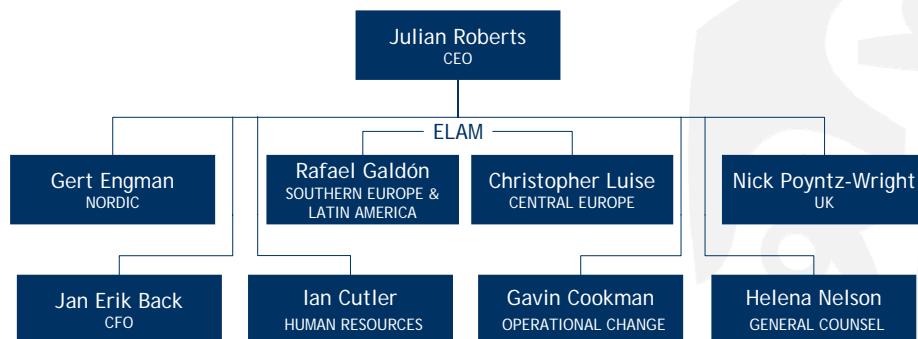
Julian Roberts
CEO

ELAM

Gert Engman
NORDIC

Rafael Galdón
SOUTHERN EUROPE & LATIN AMERICA

Christopher Luise
CENTRAL EUROPE

Nick Poyntz-Wright
UK

Jan Erik Back
CFO

Ian Cutler
HUMAN RESOURCES

Gavin Cookman
OPERATIONAL CHANGE

Helena Nelson
GENERAL COUNSEL